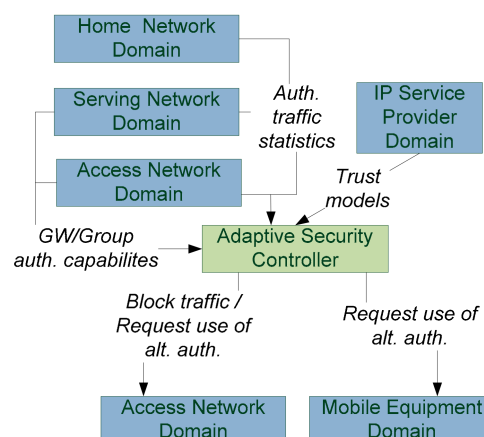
Home Network Domain

Serving Network Domain

Access Network Domain

Auth. traffic statistics

IP Service Provider Domain

Trust models

GW/Group auth. capabilites

Adaptive Security Controller

Block traffic / Request use of alt. auth.

Request use of alt. auth.

Access Network Domain

Mobile Equipment Domain